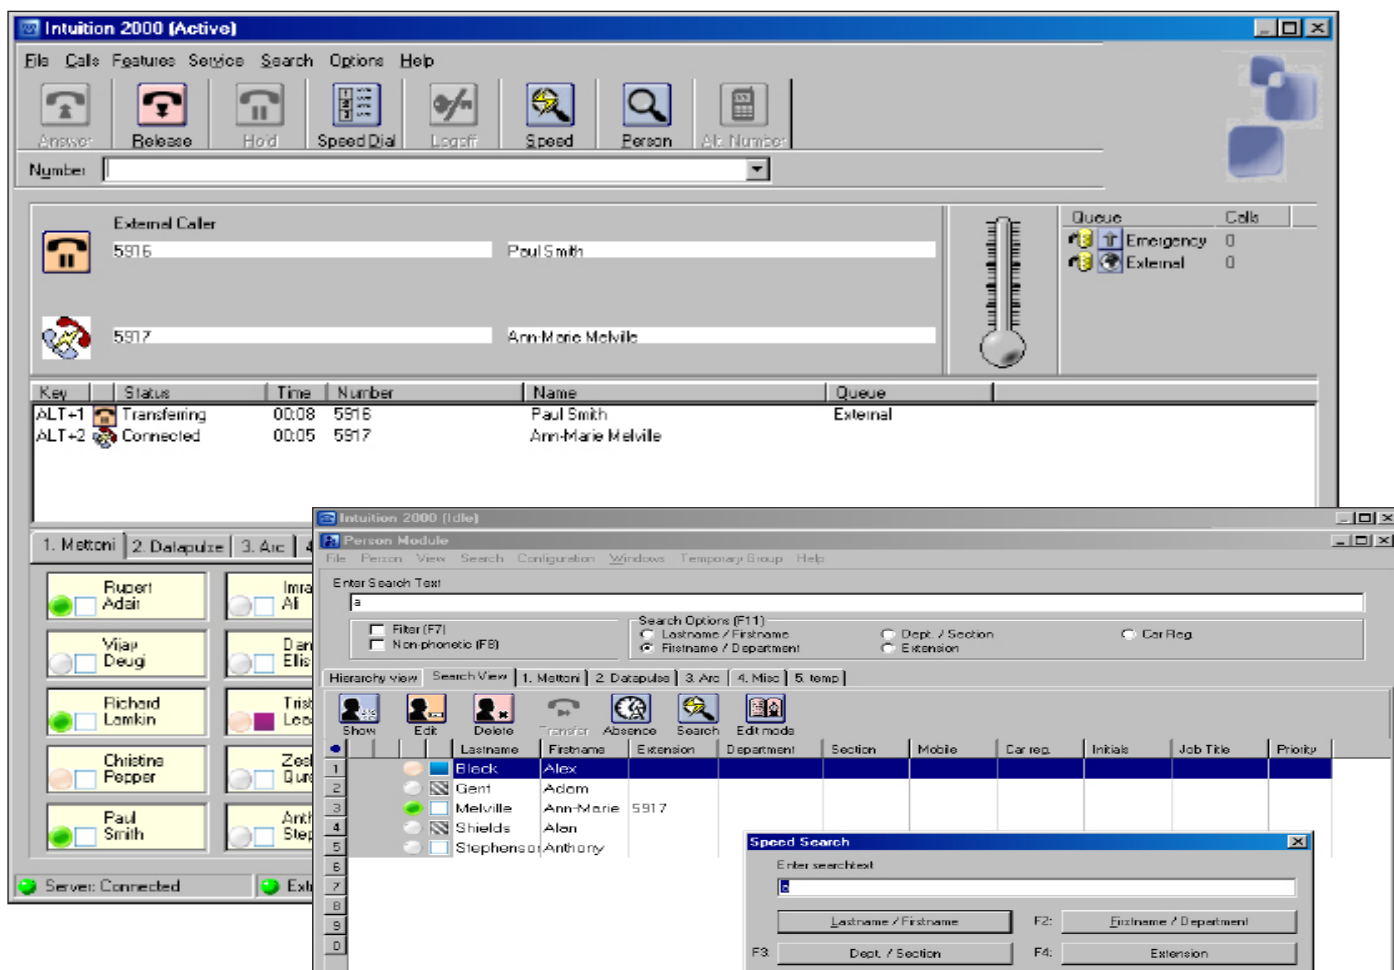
Intuition 2000 (Active)

File Calls Features Service Search Options Help

Answer Release Hold Speed Dial Logoff Speed Person Alt Number

Number

External Caller

5916 Paul Smith

5917 Ann-Marie Melville

| Queue | Calls |
|---|---|
| Emergency | 0 |
| External | 0 |

| Key | Status | Time | Number | Name | Queue |
|---|---|---|---|---|---|
| ALT+1 | Transferring | 00:08 | 5916 | Paul Smith | External |
| ALT+2 | Connected | 00:05 | 5917 | Ann-Marie Melville | |

1. Mettoni 2. Datapulse 3. Arc

Rupert Adair
Imra Ali
Vijay Deug
Dan Ellis
Richard Lamkin
Tris Lea
Christine Pepper
Zed Qur
Paul Smith
Anth Step

Server: Connected Ext

Intuition 2000 (Idle)

Person Module

File Person View Search Configuration Windows Temporary Group Help

Enter Search Text

a

Filter (F7)
Non-phonetic (F8)

Search Options (F11)
Lastname / Firstname
Firstname / Department
Dept. / Section
Extension
Car Reg

Hierarchy view Search View 1. Mettoni 2. Datapulse 3. Arc 4. Misc 5. temp

Show Edit Delete Transfer Absence Search Edit mode

| | Lastname | Firstname | Extension | Department | Section | Mobile | Car reg. | Initials | Job Title | Priority |
|---|---|---|---|---|---|---|---|---|---|---|
| 1 | Black | Alex | | | | | | | | |
| 2 | Gent | Adam | | | | | | | | |
| 3 | Melville | Ann-Marie | 5917 | | | | | | | |
| 4 | Shields | Alan | | | | | | | | |
| 5 | Stephenson | Anthony | | | | | | | | |
| 6 | | | | | | | | | | |
| 7 | | | | | | | | | | |
| 8 | | | | | | | | | | |
| 9 | | | | | | | | | | |
| 0 | | | | | | | | | | |

Speed Search

Enter search text

a

Lastname / Firstname F2: Firstname / Department

F3: Dept. / Section F4: Extension